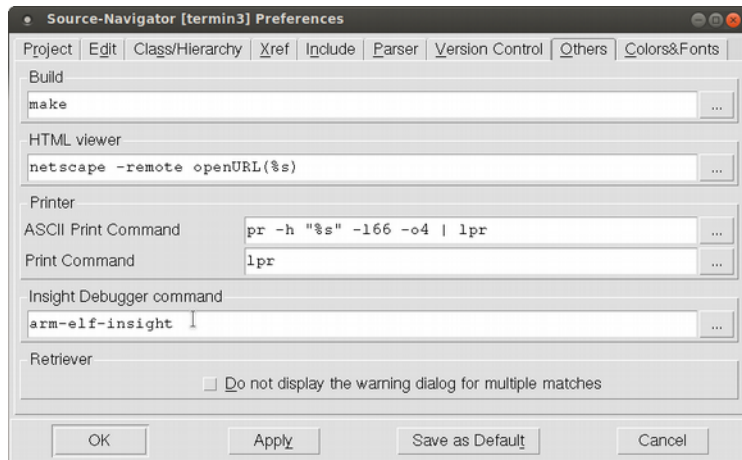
Source-Navigator [termin3] Preferences

Project | Edit | Class/Hierarchy | Xref | Include | Parser | Version Control | Others | Colors&Fonts

Build

make

...

HTML viewer

netscape -remote openURL(%s)

...

Printer

ASCII Print Command

pr -h "%s" -l66 -o4 | lpr

...

Print Command

lpr

...

Insight Debugger command

arm-elf-insight

...

Retriever

Do not display the warning dialog for multiple matches

OK

Apply

Save as Default

Cancel